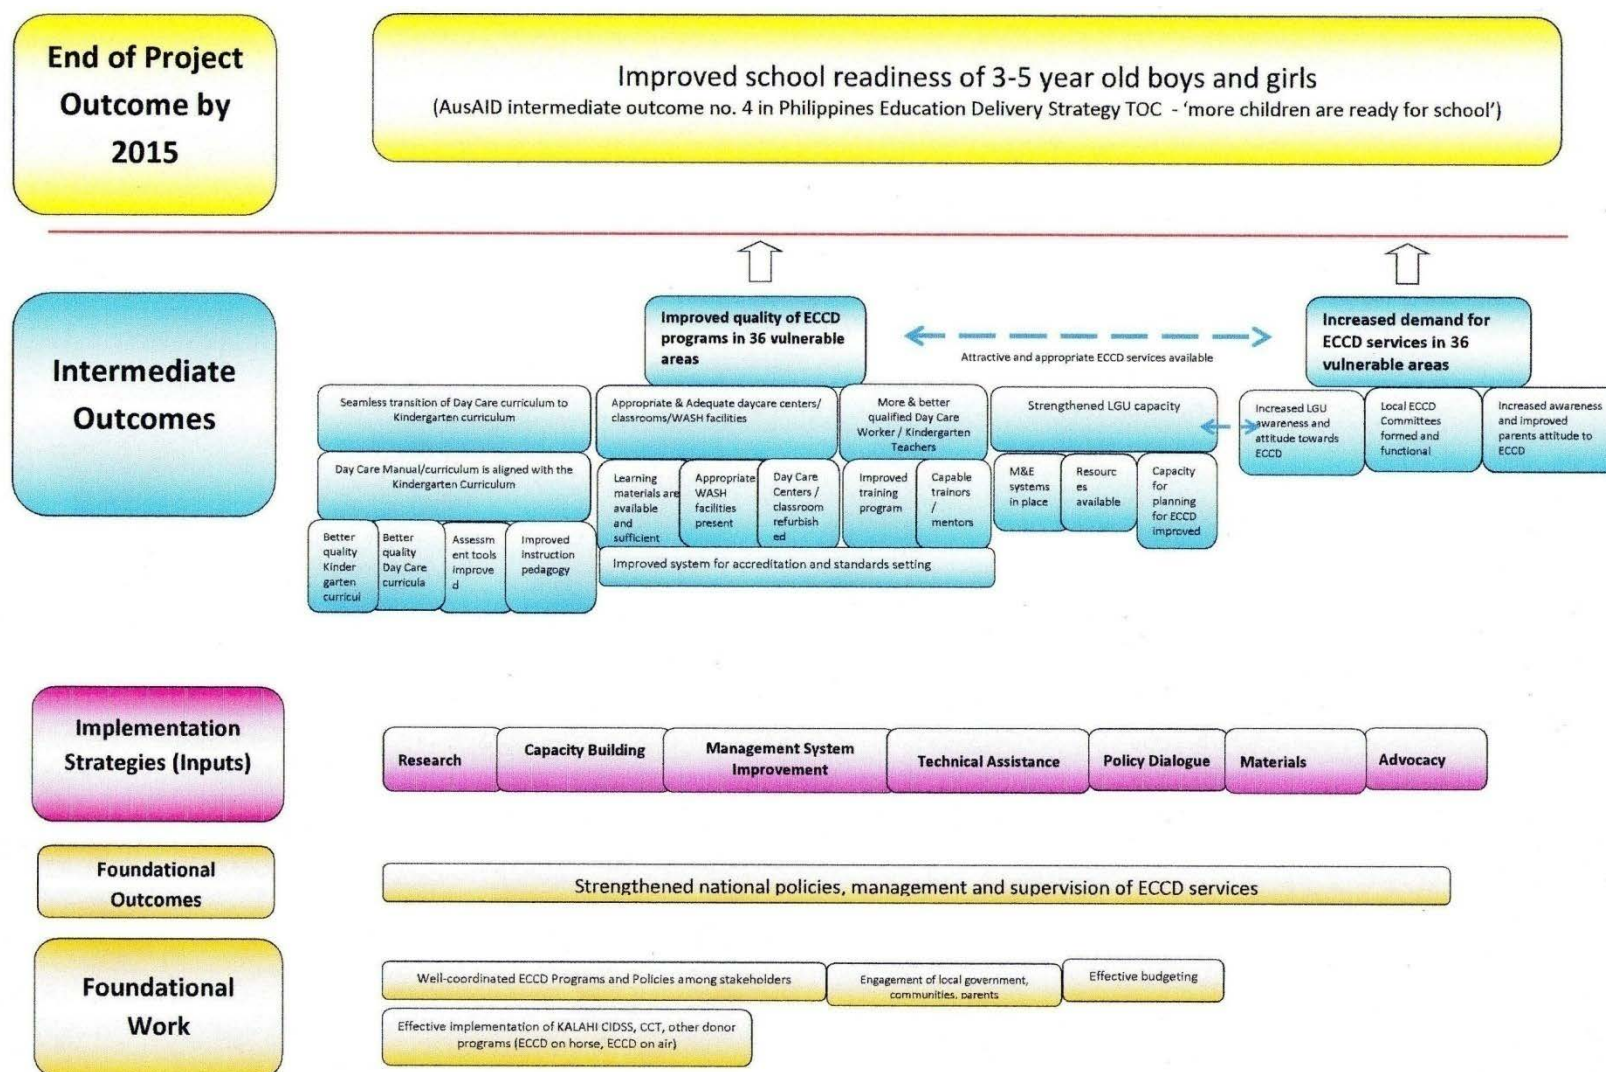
End of Project Outcome by 2015

Improved school readiness of 3-5 year old boys and girls
(AusAID intermediate outcome no. 4 in Philippines Education Delivery Strategy TOC - 'more children are ready for school')

Intermediate Outcomes

Improved quality of ECCD programs in 36 vulnerable areas

Attractive and appropriate ECCD services available

Increased demand for ECCD services in 36 vulnerable areas

Seamless transition of Day Care curriculum to Kindergarten curriculum

Appropriate & Adequate daycare centers/ classrooms/WASH facilities

More & better qualified Day Care Worker / Kindergarten Teachers

Strengthened LGU capacity

Increased LGU awareness and attitude towards ECCD

Local ECCD Committees formed and functional

Increased awareness and improved parents attitude to ECCD

Day Care Manual/curriculum is aligned with the Kindergarten Curriculum

Learning materials are available and sufficient

Appropriate WASH facilities present

Day Care Centers / classroom refurbished

Improved training program

Capable trainors / mentors

M&E systems in place

Resources available

Capacity for planning for ECCD improved

Better quality Kindergarten curricul

Better quality Day Care curricula

Assessment tools improved

Improved instruction pedagogy

Improved system for accreditation and standards setting

Implementation Strategies (Inputs)

Research

Capacity Building

Management System Improvement

Technical Assistance

Policy Dialogue

Materials

Advocacy

Foundational Outcomes

Strengthened national policies, management and supervision of ECCD services

Foundational Work

Well-coordinated ECCD Programs and Policies among stakeholders

Engagement of local government, communities, parents

Effective budgeting

Effective implementation of KALAHI CIDSS, CCT, other donor programs (ECCD on horse, ECCD on air)